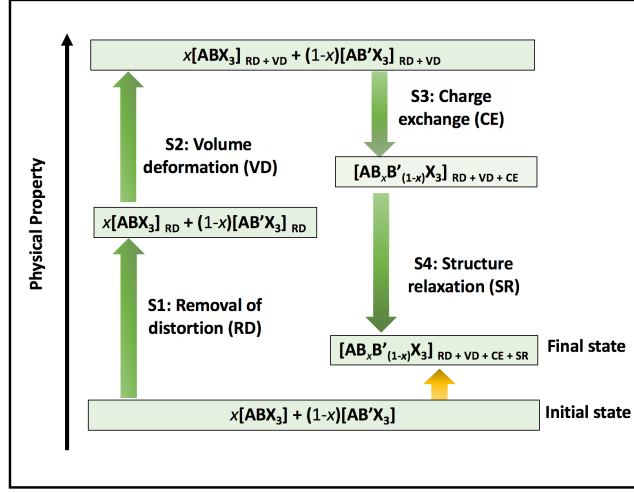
Physical Property

$x$[ABX$_3$]$_{RD + VD}$ + (1-$x$)[AB'X$_3$]$_{RD + VD}$

S3: Charge exchange (CE)

S2: Volume deformation (VD)

[AB$_x$B'$_{(1-x)}$X$_3$]$_{RD + VD + CE}$

$x$[ABX$_3$]$_{RD}$ + (1-$x$)[AB'X$_3$]$_{RD}$

S4: Structure relaxation (SR)

S1: Removal of distortion (RD)

[AB$_x$B'$_{(1-x)}$X$_3$]$_{RD + VD + CE + SR}$

Final state

$x$[ABX$_3$] + (1-$x$)[AB'X$_3$]

Initial state